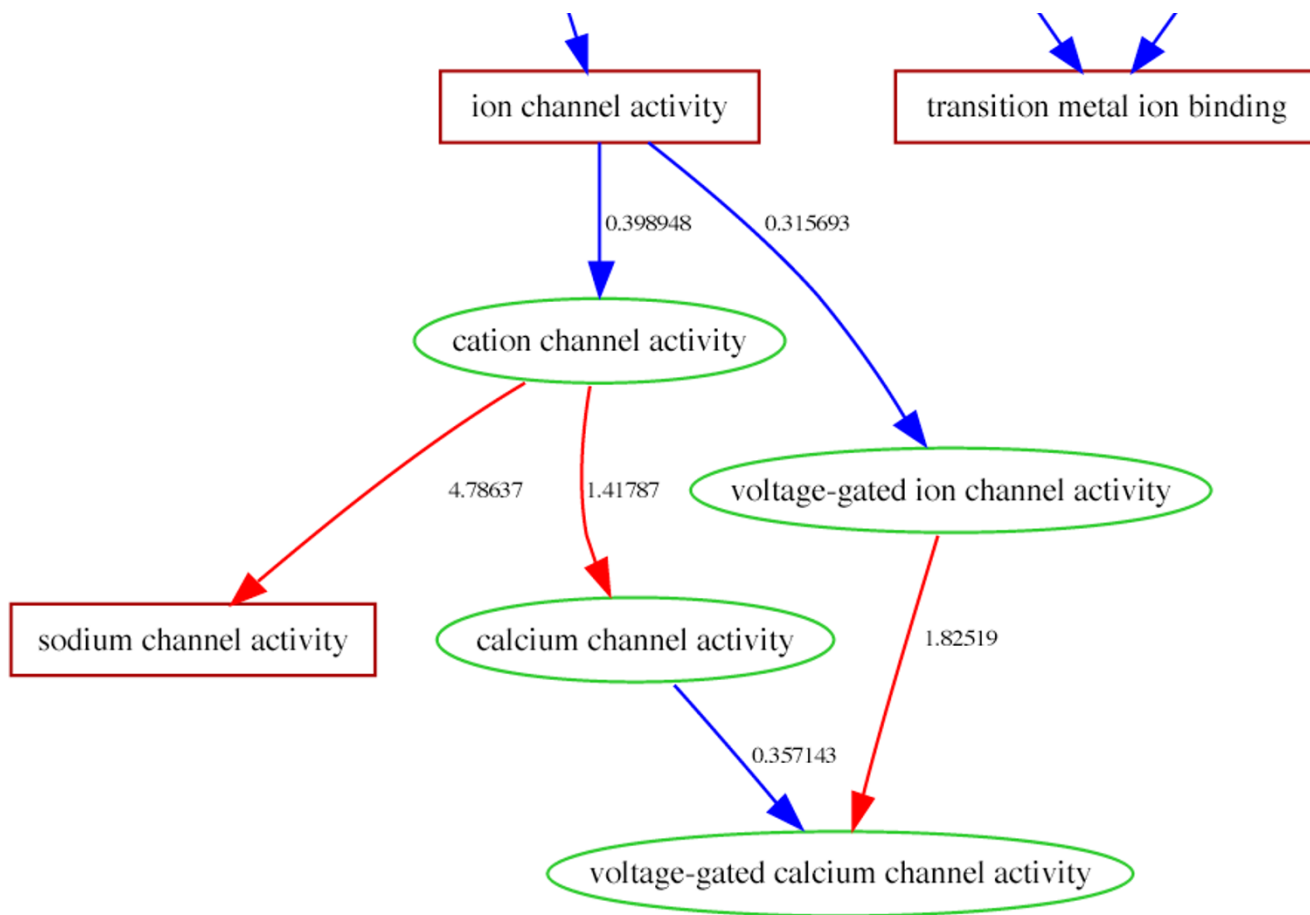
ion channel activity

transition metal ion binding

0.398948

0.315693

cation channel activity

4.78637

1.41787

voltage-gated ion channel activity

sodium channel activity

calcium channel activity

1.82519

0.357143

voltage-gated calcium channel activity